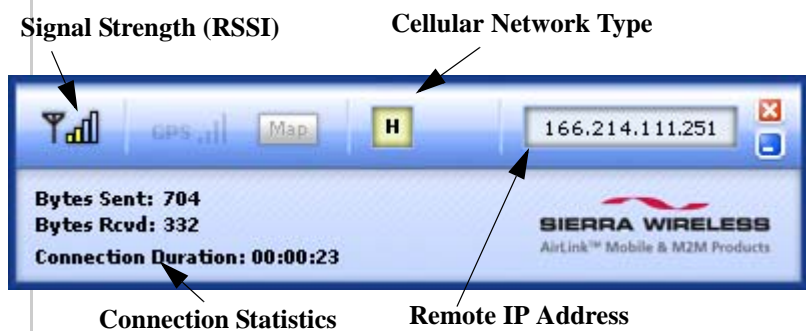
Signal Strength (RSSI)

Cellular Network Type

GPS

Map

H

166.214.111.251

Bytes Sent: 704
Bytes Rcvd: 332
Connection Duration: 00:00:23

SIERRA WIRELESS
AirLink™ Mobile & M2M Products

Connection Statistics

Remote IP Address